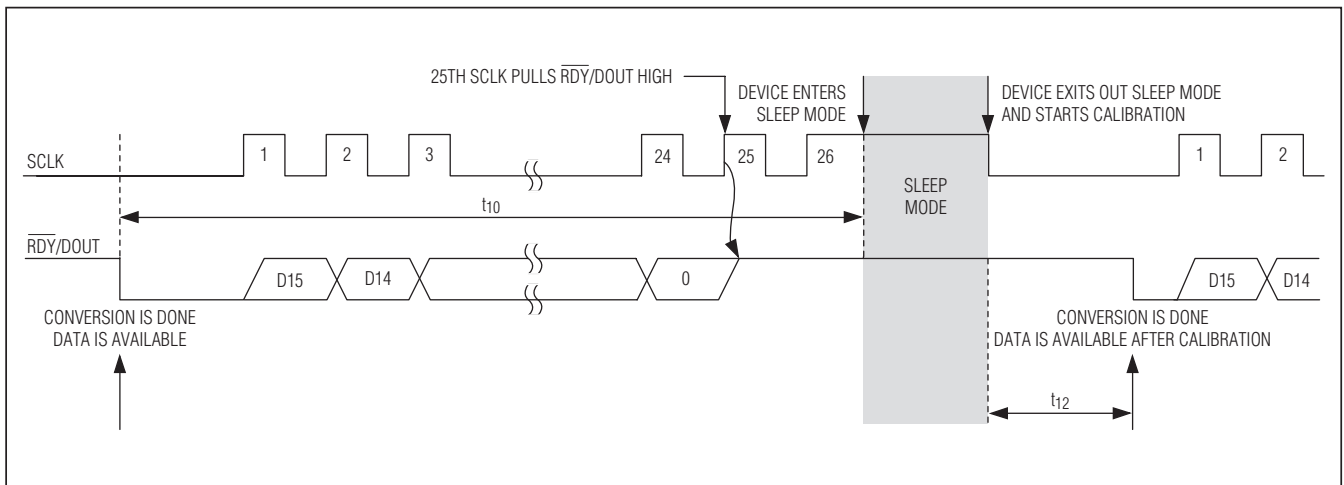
25TH SCLK PULLS $\overline{RDY}$/DOUT HIGH

DEVICE ENTERS SLEEP MODE

DEVICE EXITS OUT SLEEP MODE AND STARTS CALIBRATION

SCLK

1

2

3

24

25

26

1

2

$t_{10}$

SLEEP MODE

$\overline{RDY}$/DOUT

D15

D14

0

D15

D14

CONVERSION IS DONE DATA IS AVAILABLE

CONVERSION IS DONE DATA IS AVAILABLE AFTER CALIBRATION

$t_{12}$